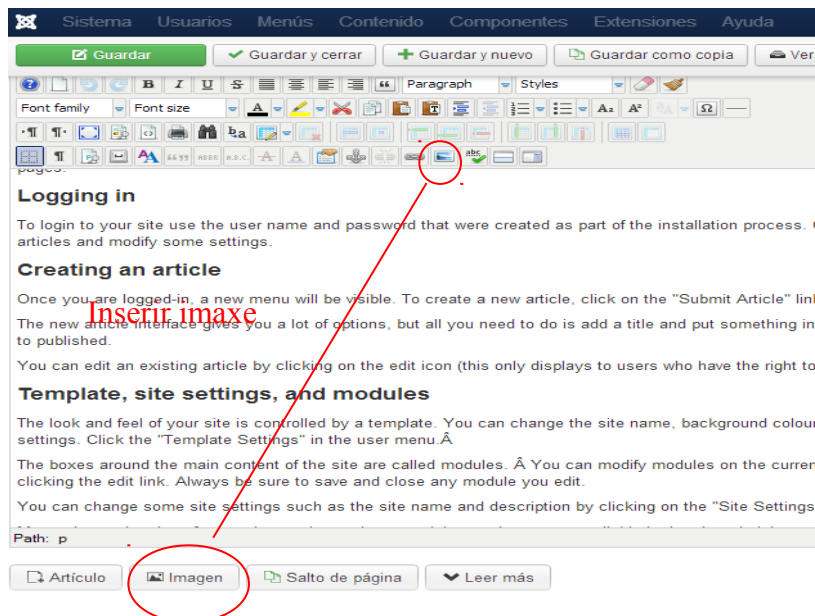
Sistema Usuarios Menús Contenido Componentes Extensiones Ayuda

Guardar Guardar y cerrar Guardar y nuevo Guardar como copia Ver

Paragraph Styles

Font family Font size

pages.

Logging in

To login to your site use the user name and password that were created as part of the installation process. articles and modify some settings.

Creating an article

Once you are logged-in, a new menu will be visible. To create a new article, click on the "Submit Article" link

The new article interface gives you a lot of options, but all you need to do is add a title and put something in to published.

Inserir imaxe

You can edit an existing article by clicking on the edit icon (this only displays to users who have the right to

Template, site settings, and modules

The look and feel of your site is controlled by a template. You can change the site name, background colour settings. Click the "Template Settings" in the user menu.Â

The boxes around the main content of the site are called modules. Â You can modify modules on the curren clicking the edit link. Always be sure to save and close any module you edit.

You can change some site settings such as the site name and description by clicking on the "Site Settings

Path: p

Artículo Imagen Salto de página Leer más